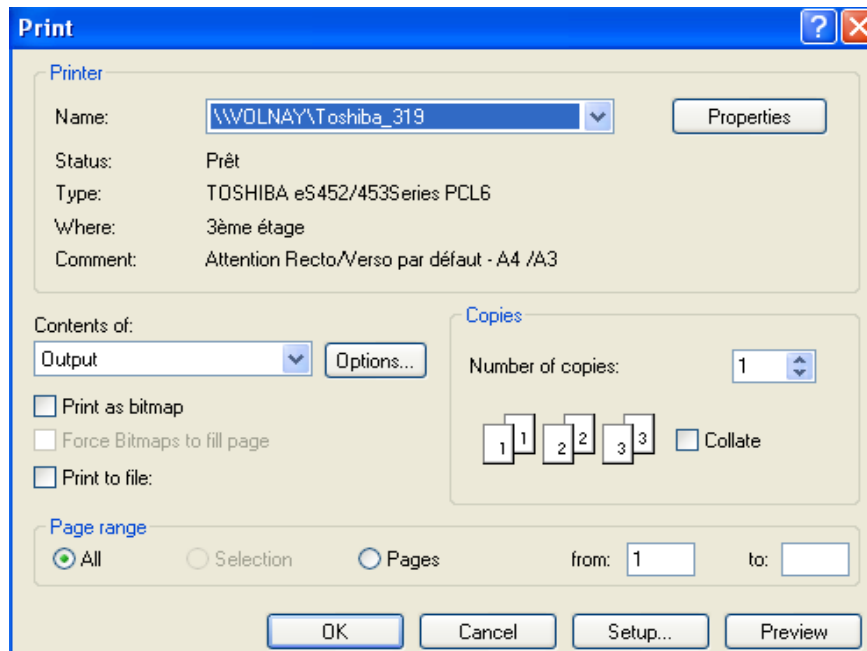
Print

?

Printer

Name: \\VOLNAY\Toshiba_319

Properties

Status: Prêt

Type: TOSHIBA eS452/453Series PCL6

Where: 3ème étage

Comment: Attention Recto/Verso par défaut - A4 /A3

Contents of:

Output

Options...

Print as bitmap

Force Bitmaps to fill page

Print to file:

Copies

Number of copies: 1

1 1 2 2 3 3

Collate

Page range

All

Selection

Pages

from: 1

to:

OK

Cancel

Setup...

Preview